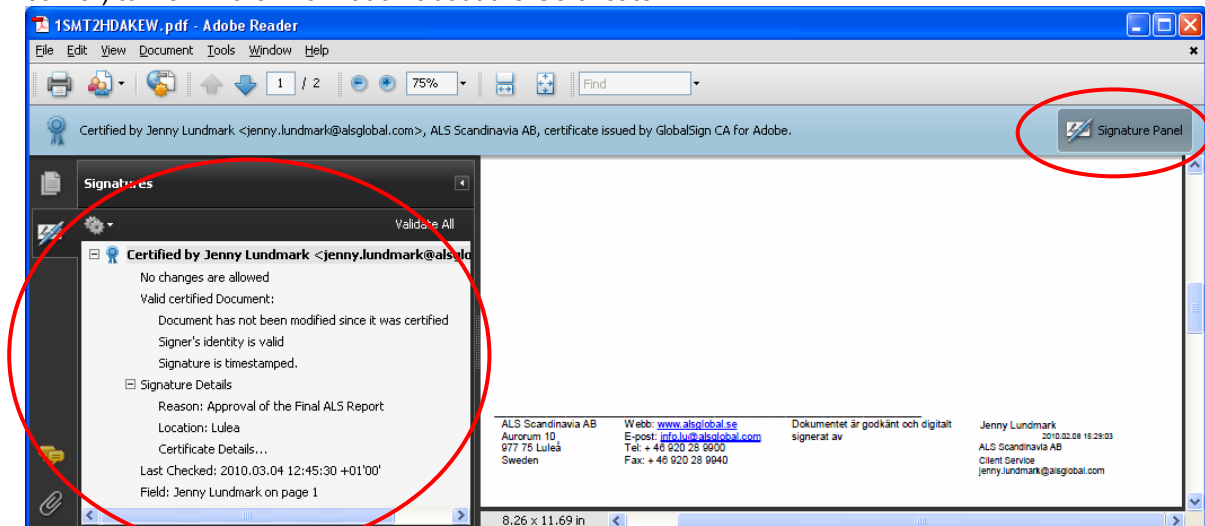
1SMT2HDAKEW.pdf - Adobe Reader

File Edit View Document Tools Window Help

1 / 2 75% Find

Certified by Jenny Lundmark <jenny.lundmark@alsglobal.com>, ALS Scandinavia AB, certificate issued by GlobalSign CA for Adobe.

Signature Panel

Signatures

Validate All

Certified by Jenny Lundmark <jenny.lundmark@alsglo

No changes are allowed

Valid certified Document:

Document has not been modified since it was certified

Signer's identity is valid

Signature is timestamped.

Signature Details

Reason: Approval of the Final ALS Report

Location: Lulea

Certificate Details...

Last Checked: 2010.03.04 12:45:30 +01'00'

Field: Jenny Lundmark on page 1

ALS Scandinavia AB
Aurorum 10
977 75 Luleå
Sweden

Webb: www.alsglobal.se
E-post: info.lu@alsglobal.com
Tel: + 46 920 28 9900
Fax: + 46 920 28 9940

Dokumentet är godkänt och digitalt signerat av

Jenny Lundmark
2010.02.08 15:29:03
ALS Scandinavia AB
Client Service
jenny.lundmark@alsglobal.com

8.26 x 11.69 in